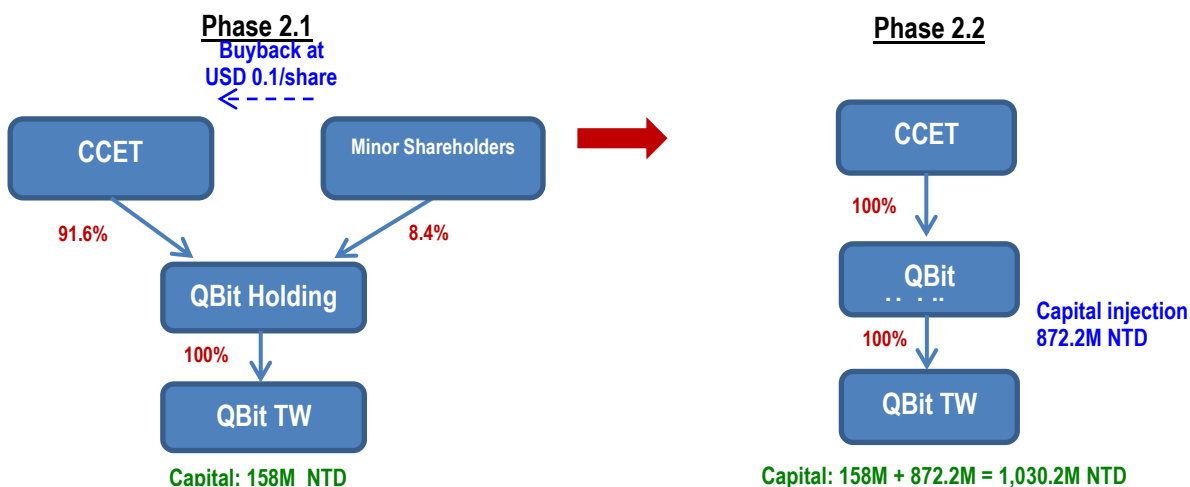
Phase 2.1

Buyback at USD 0.1/share

CCET

Minor Shareholders

91.6%

8.4%

QBit Holding

100%

QBit TW

Capital: 158M NTD

Phase 2.2

CCET

100%

QBit

Capital injection 872.2M NTD

100%

QBit TW

Capital: 158M + 872.2M = 1,030.2M NTD